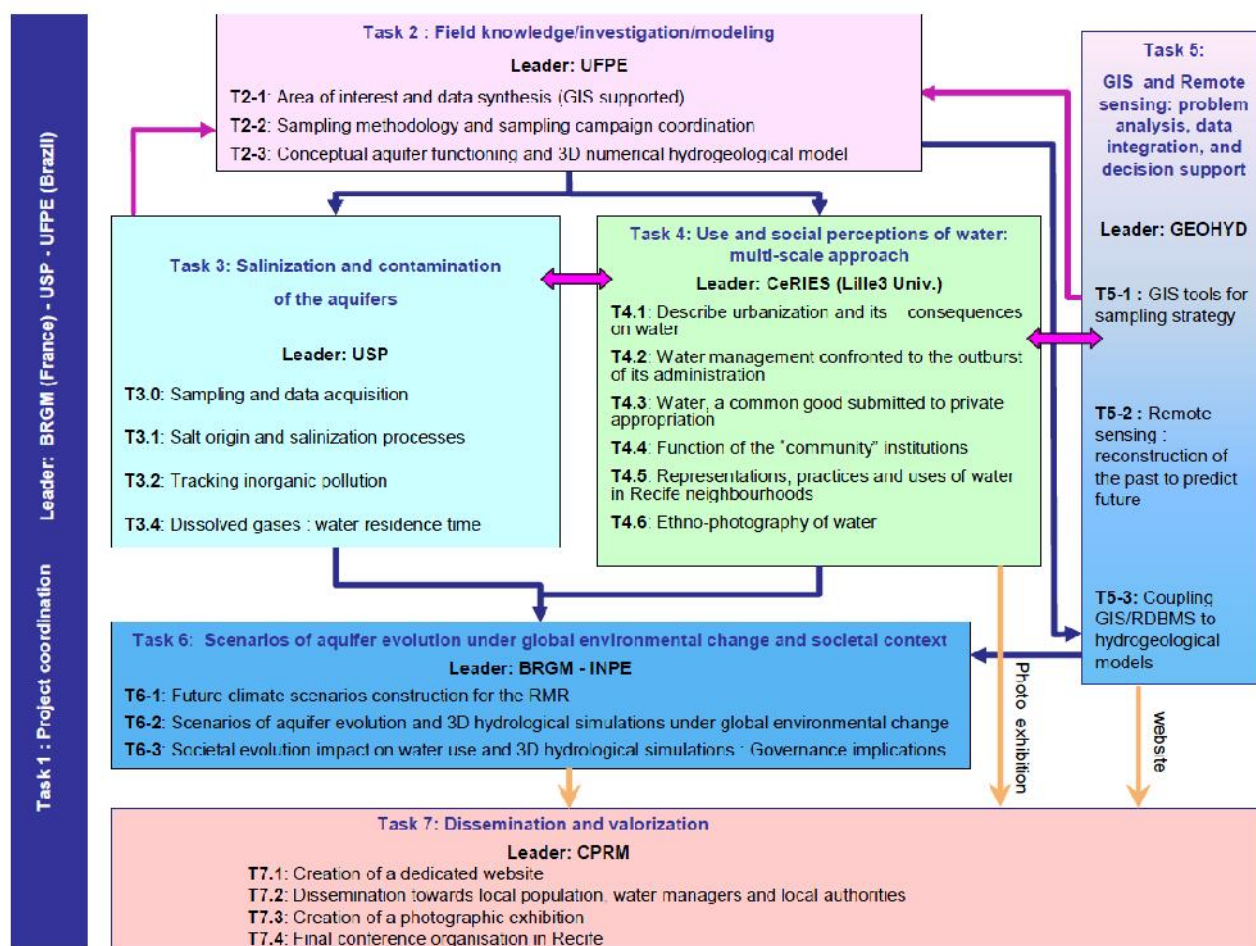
Task 1 : Project coordination    Leader: BRGM (France) - USP - UFPE (Brazil)

Task 2 : Field knowledge/investigation/modeling

Leader: UFPE

T2-1: Area of interest and data synthesis (GIS supported)
T2-2: Sampling methodology and sampling campaign coordination
T2-3: Conceptual aquifer functioning and 3D numerical hydrogeological model

Task 5:
GIS and Remote sensing: problem analysis, data integration, and decision support

Leader: GEOHYD

T5-1 : GIS tools for sampling strategy

T5-2 : Remote sensing : reconstruction of the past to predict future

T5-3: Coupling GIS/RDBMS to hydrogeological models

Task 3: Salinization and contamination of the aquifers

Leader: USP

T3.0: Sampling and data acquisition

T3.1: Salt origin and salinization processes

T3.2: Tracking inorganic pollution

T3.4: Dissolved gases : water residence time

Task 4: Use and social perceptions of water: multi-scale approach

Leader: CeRIES (Lille3 Univ.)

T4.1: Describe urbanization and its consequences on water
T4.2: Water management confronted to the outburst of its administration
T4.3: Water, a common good submitted to private appropriation
T4.4: Function of the "community" institutions
T4.5: Representations, practices and uses of water in Recife neighbourhoods
T4.6: Ethno-photography of water

Task 6: Scenarios of aquifer evolution under global environmental change and societal context

Leader: BRGM - INPE

T6-1: Future climate scenarios construction for the RMR
T6-2: Scenarios of aquifer evolution and 3D hydrological simulations under global environmental change
T6-3: Societal evolution impact on water use and 3D hydrological simulations : Governance implications

Photo exhibition

website

Task 7: Dissemination and valorization

Leader: CPRM

T7.1: Creation of a dedicated website
T7.2: Dissemination towards local population, water managers and local authorities
T7.3: Creation of a photographic exhibition
T7.4: Final conference organisation in Recife